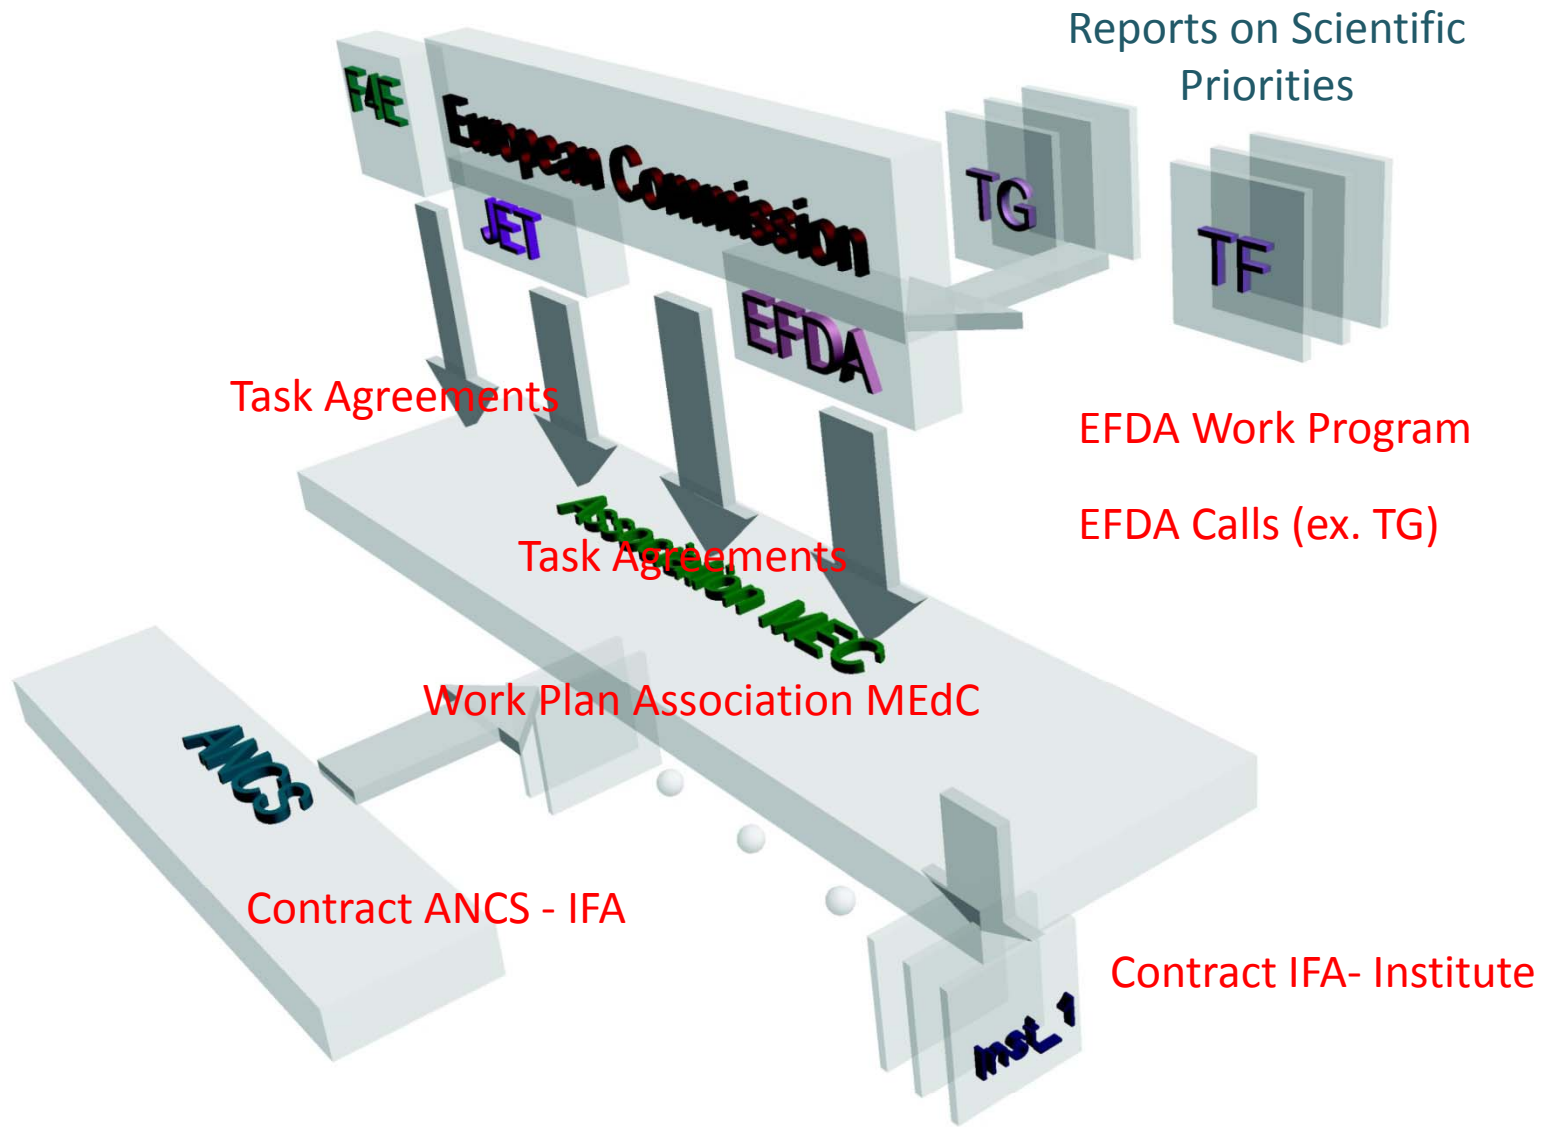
Reports on Scientific Priorities

F4E

European Commission

TG

TF

JET

EFDA

Task Agreements

EFDA Work Program

EFDA Calls (ex. TG)

Association MEC

Task Agreements

Work Plan Association MEdC

ANCS

Contract ANCS - IFA

Contract IFA- Institute

Inst_1